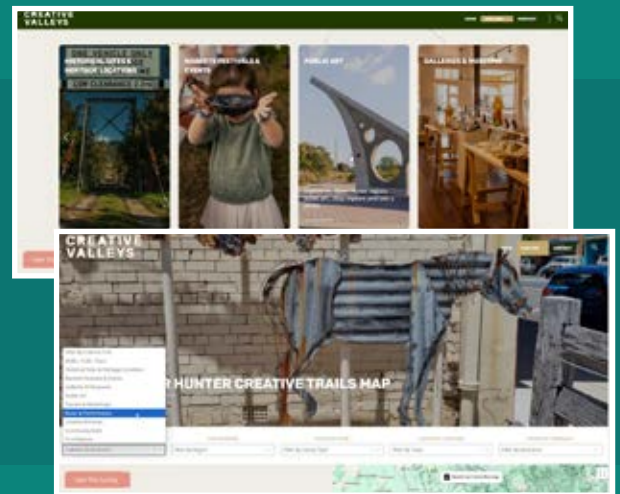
CREATIVE VALLEYS

ONE VEHICLE ONLY
HISTORICAL SITES & HERITAGE LOCATIONS
LOW CLEARANCE ZONE

MARKETS, FESTIVALS & EVENTS

PUBLIC ART

GALLERIES & MUSEUMS

CREATIVE VALLEYS

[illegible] HUNTER CREATIVE TRAILS MAP